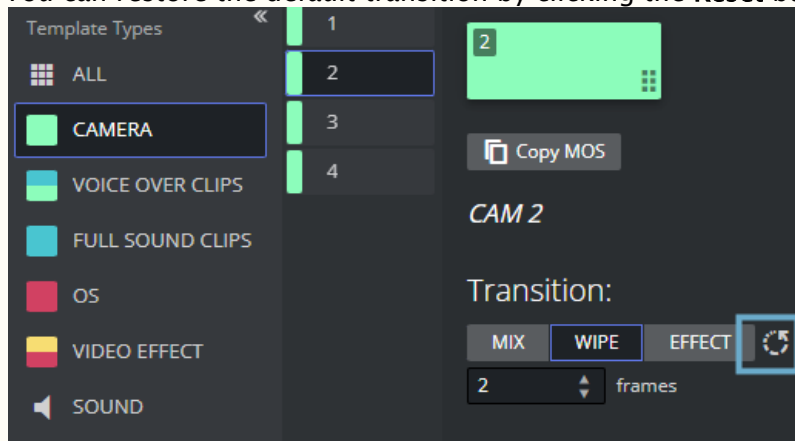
You can restore the default transition by clicking the Reset bu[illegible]

Template Types «

ALL

CAMERA

VOICE OVER CLIPS

FULL SOUND CLIPS

OS

VIDEO EFFECT

SOUND

1

2

3

4

2

Copy MOS

CAM 2

Transition:

MIX

WIPE

EFFECT

2

frames